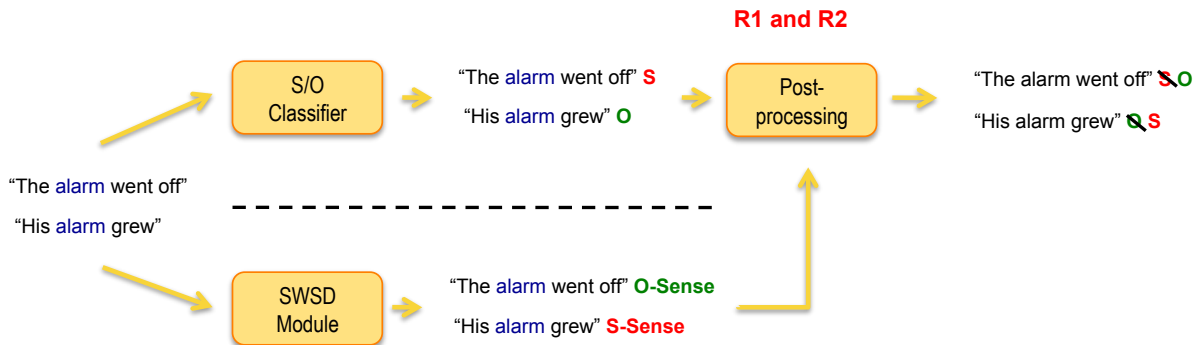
R1 and R2

"The alarm went off"

"His alarm grew"

S/O Classifier

"The alarm went off" S

"His alarm grew" O

Post-processing

"The alarm went off" S O

"His alarm grew" O S

SWSD Module

"The alarm went off" O-Sense

"His alarm grew" S-Sense